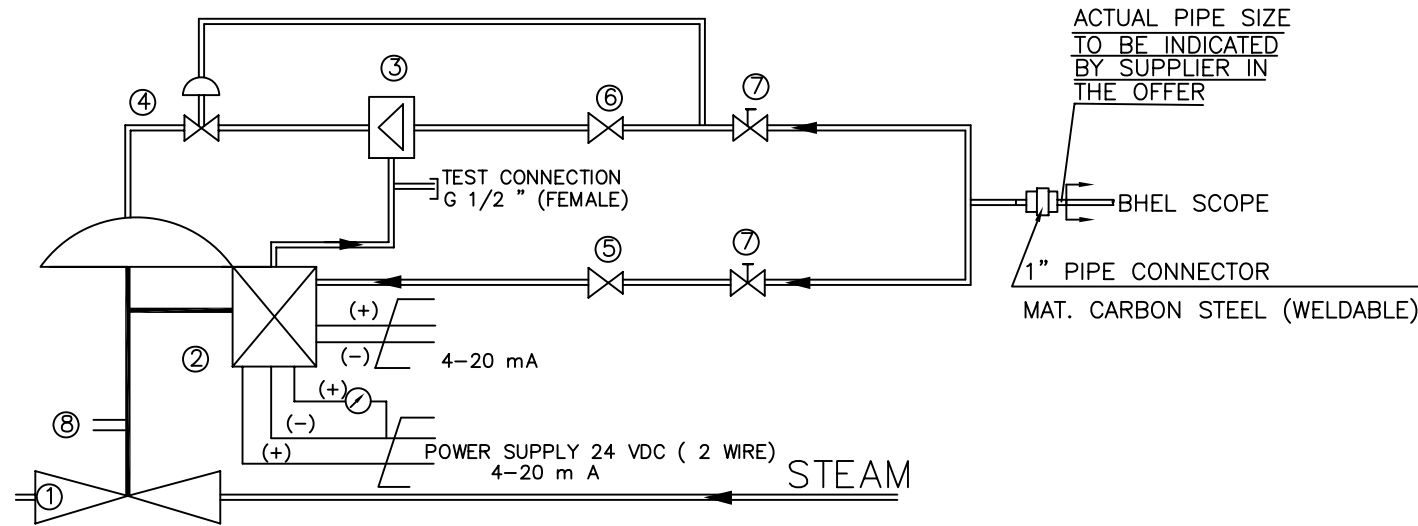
ACTUAL PIPE SIZE TO BE INDICATED BY SUPPLIER IN THE OFFER

③

⑦

④

⑥

TEST CONNECTION G 1/2 " (FEMALE)

BHEL SCOPE

⑤

⑦

1" PIPE CONNECTOR

MAT. CARBON STEEL (WELDABLE)

(+)

(−)

4−20 mA

②

(+)

(−)

⑧

(+)

POWER SUPPLY 24 VDC ( 2 WIRE) 4−20 m A

STEAM

①